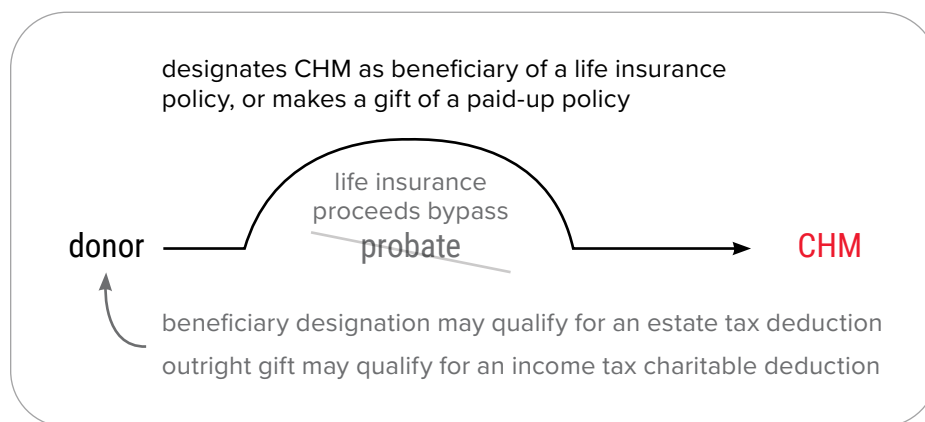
designates CHM as beneficiary of a life insurance policy, or makes a gift of a paid-up policy

life insurance proceeds bypass probate

donor

CHM

beneficiary designation may qualify for an estate tax deduction

outright gift may qualify for an income tax charitable deduction